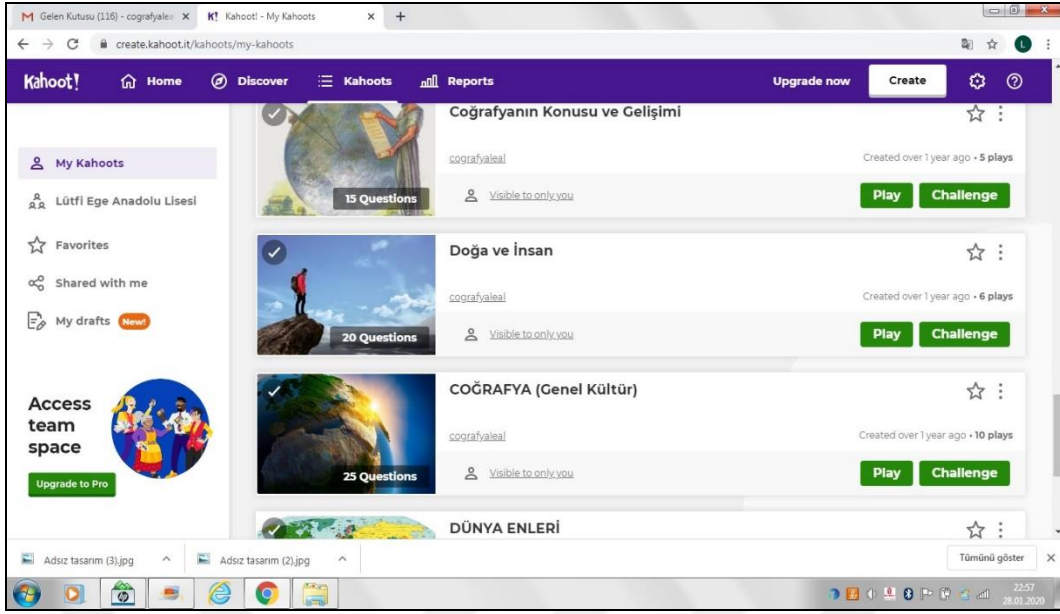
Gelen Kutusu (116) - cografyaleal ×   Kahoot! - My Kahoots ×   +

create.kahoot.it/kahoots/my-kahoots

Kahoot!   Home   Discover   Kahoots   Reports   Upgrade now   Create

My Kahoots
Lütfi Ege Anadolu Lisesi
Favorites
Shared with me
My drafts New!

Access team space
Upgrade to Pro

Coğrafyanın Konusu ve Gelişimi
cografyaleal
Created over 1 year ago • 5 plays
15 Questions
Visible to only you
Play   Challenge

Doğa ve İnsan
cografyaleal
Created over 1 year ago • 6 plays
20 Questions
Visible to only you
Play   Challenge

COĞRAFYA (Genel Kültür)
cografyaleal
Created over 1 year ago • 10 plays
25 Questions
Visible to only you
Play   Challenge

DÜNYA ENLERİ

Adsız tasarım (3).jpg   Adsız tasarım (2).jpg   Tümünü göster

22:57
28.01.2020